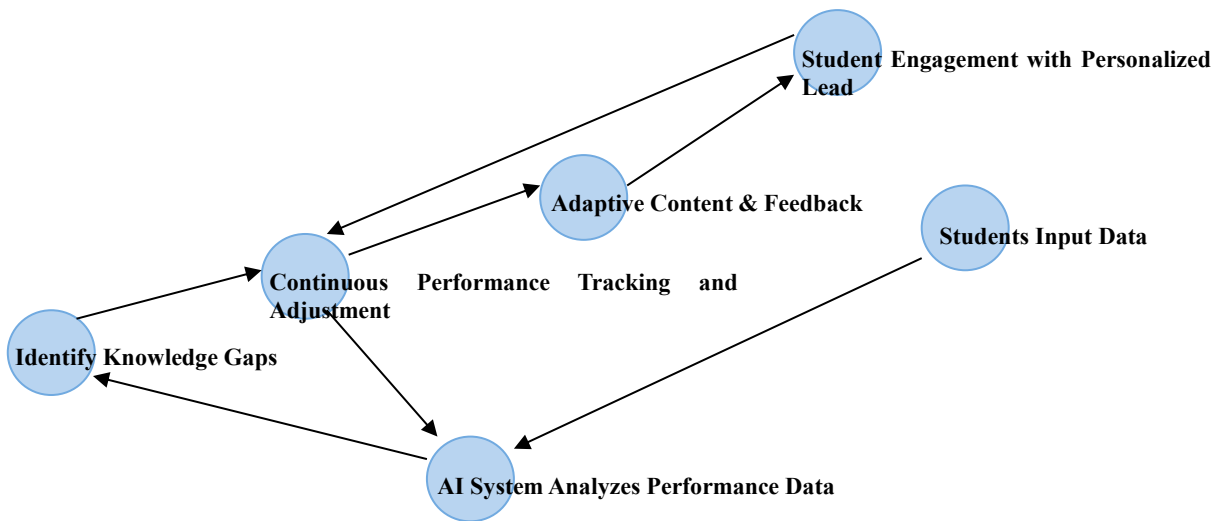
Student Engagement with Personalized Lead

Adaptive Content & Feedback

Students Input Data

Continuous Performance Tracking and Adjustment

Identify Knowledge Gaps

AI System Analyzes Performance Data